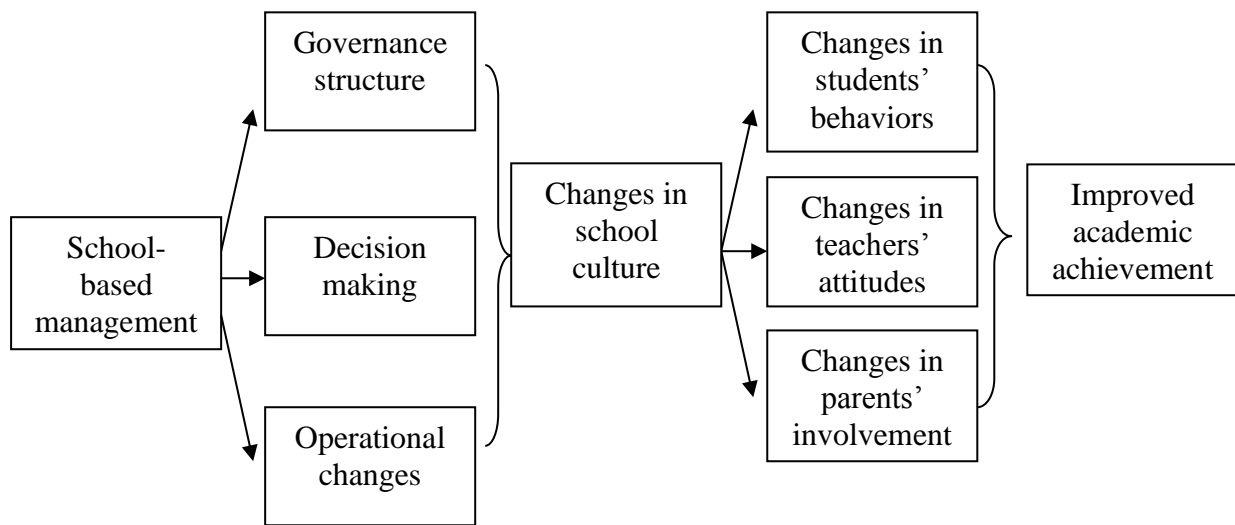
School-based management

Governance structure

Decision making

Operational changes

Changes in school culture

Changes in students' behaviors

Changes in teachers' attitudes

Changes in parents' involvement

Improved academic achievement